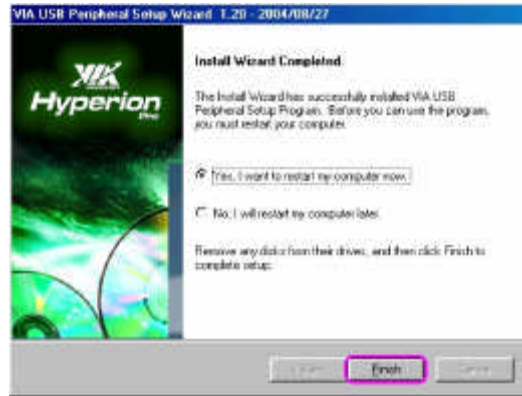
VIA USB Peripheral Setup Wizard 1.20 - 2004/08/27

VIA

Hyperion Pro

Install Wizard Completed

The Install Wizard has successfully installed VIA USB Peripheral Setup Program. Before you can use the program, you must restart your computer.

Yes, I want to restart my computer now.

No, I will restart my computer later.

Remove any disks from their drives, and then click Finish to complete setup.

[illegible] Finish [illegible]